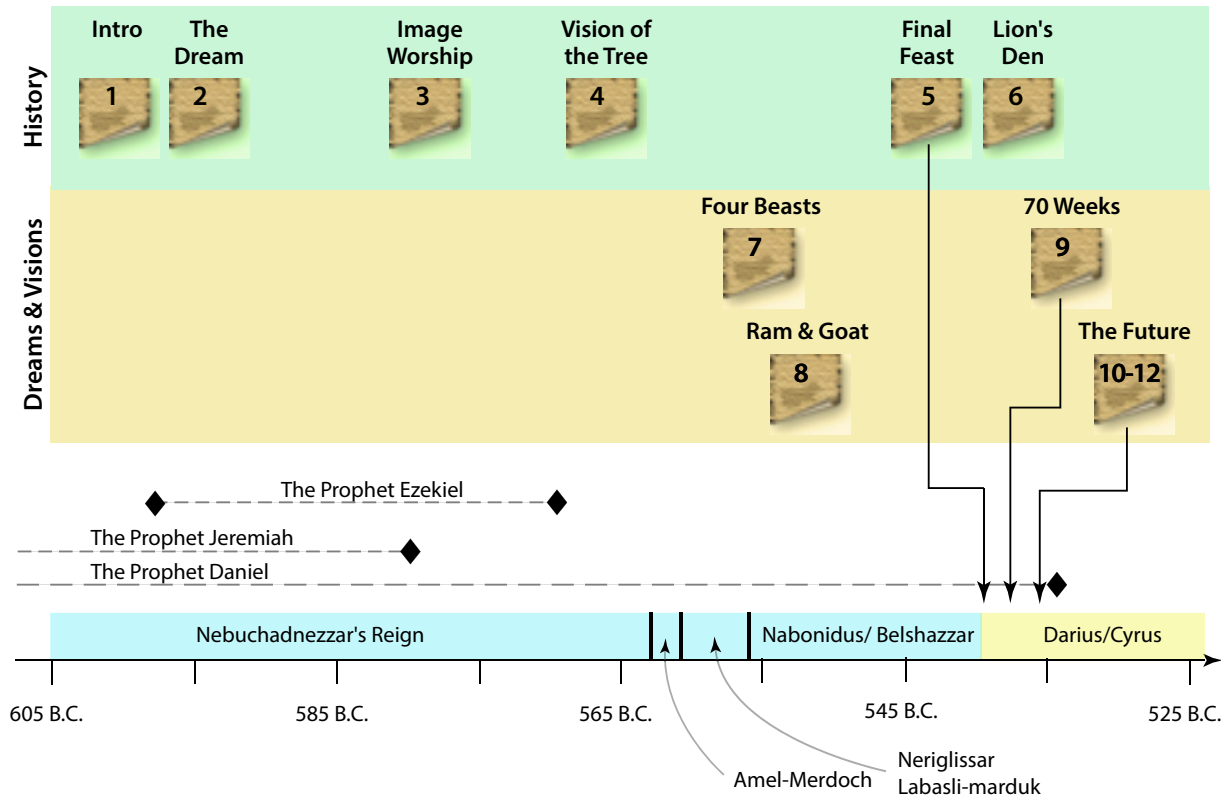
History

Intro
1

The Dream
2

Image Worship
3

Vision of the Tree
4

Final Feast
5

Lion's Den
6

Dreams & Visions

Four Beasts
7

70 Weeks
9

Ram & Goat
8

The Future
10-12

The Prophet Ezekiel

The Prophet Jeremiah

The Prophet Daniel

Nebuchadnezzar's Reign

Nabonidus/ Belshazzar

Darius/Cyrus

605 B.C.

585 B.C.

565 B.C.

545 B.C.

525 B.C.

Amel-Merdoch

Neriglissar
Labasli-marduk